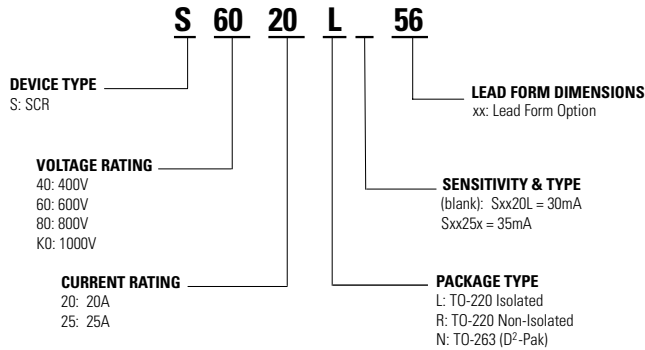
S 60 20 L _ 56

DEVICE TYPE
S: SCR

VOLTAGE RATING
40: 400V
60: 600V
80: 800V
K0: 1000V

CURRENT RATING
20: 20A
25: 25A

LEAD FORM DIMENSIONS
xx: Lead Form Option

SENSITIVITY & TYPE
(blank): Sxx20L = 30mA
Sxx25x = 35mA

PACKAGE TYPE
L: TO-220 Isolated
R: TO-220 Non-Isolated
N: TO-263 ($D^2$-Pak)